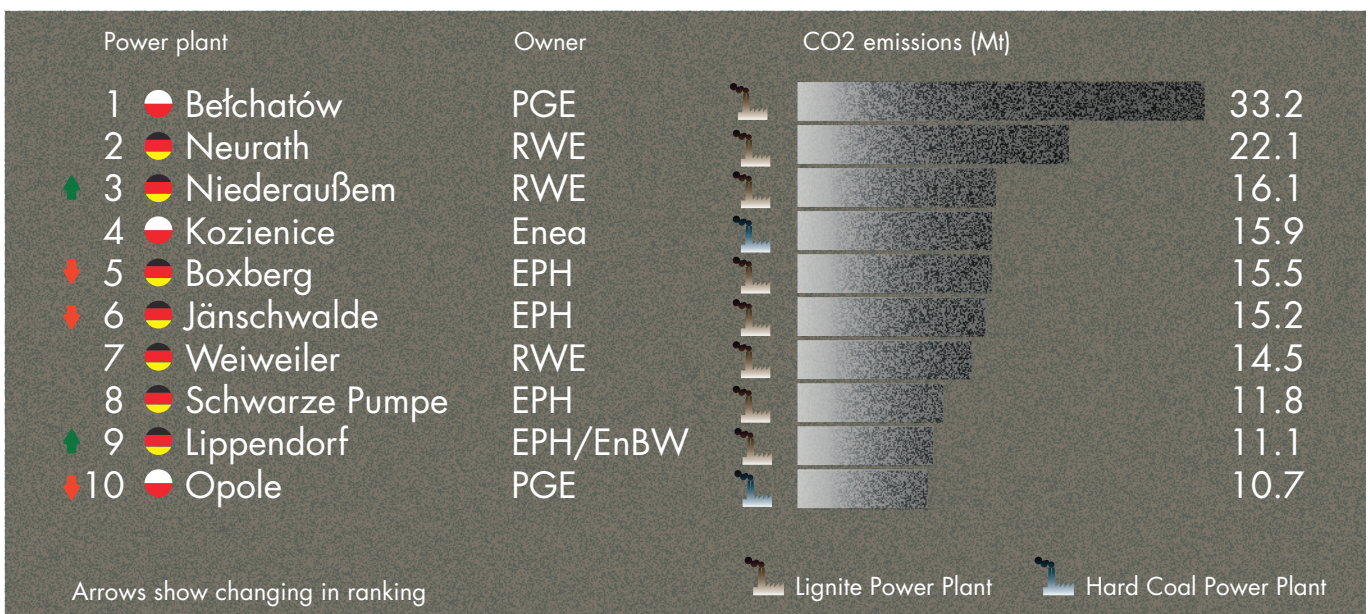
| Power plant | Owner | CO2 emissions (Mt) |
|---|---|---|
| 1 Bełchatów | PGE | 33.2 |
| 2 Neurath | RWE | 22.1 |
| 3 Niederaußem | RWE | 16.1 |
| 4 Kozienice | Enea | 15.9 |
| 5 Boxberg | EPH | 15.5 |
| 6 Jänschwalde | EPH | 15.2 |
| 7 Weiweiler | RWE | 14.5 |
| 8 Schwarze Pumpe | EPH | 11.8 |
| 9 Lippendorf | EPH/EnBW | 11.1 |
| 10 Opole | PGE | 10.7 |

Arrows show changing in ranking

Lignite Power Plant

Hard Coal Power Plant